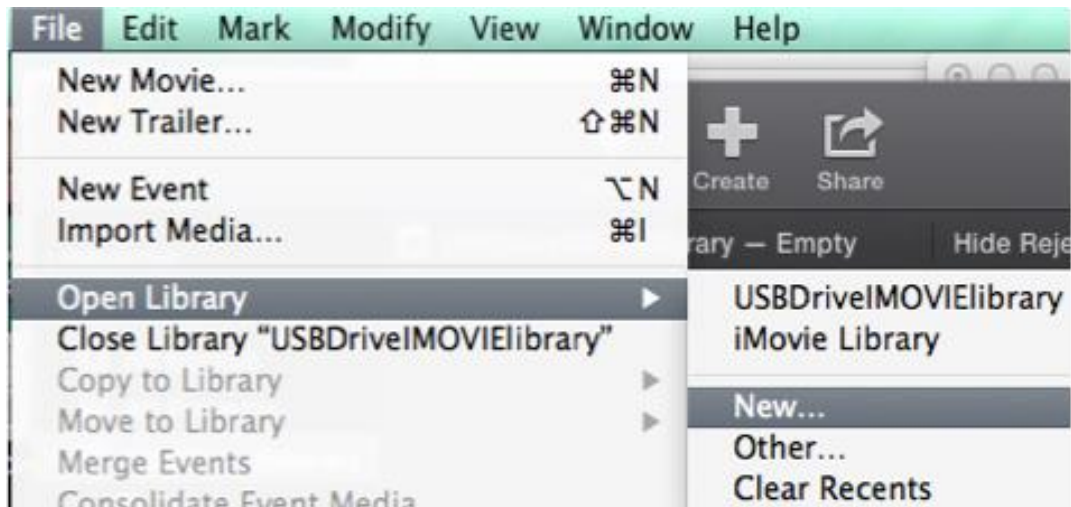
File Edit Mark Modify View Window Help

New Movie... ⌘N
New Trailer... ⇧⌘N

New Event ⌥N
Import Media... ⌘I

Open Library
Close Library "USBDriveIMOVIElibrary"
Copy to Library
Move to Library
Merge Events
Consolidate Event Media

Create Share

rary — Empty Hide Reje

USBDriveIMOVIElibrary
iMovie Library

New...
Other...
Clear Recents